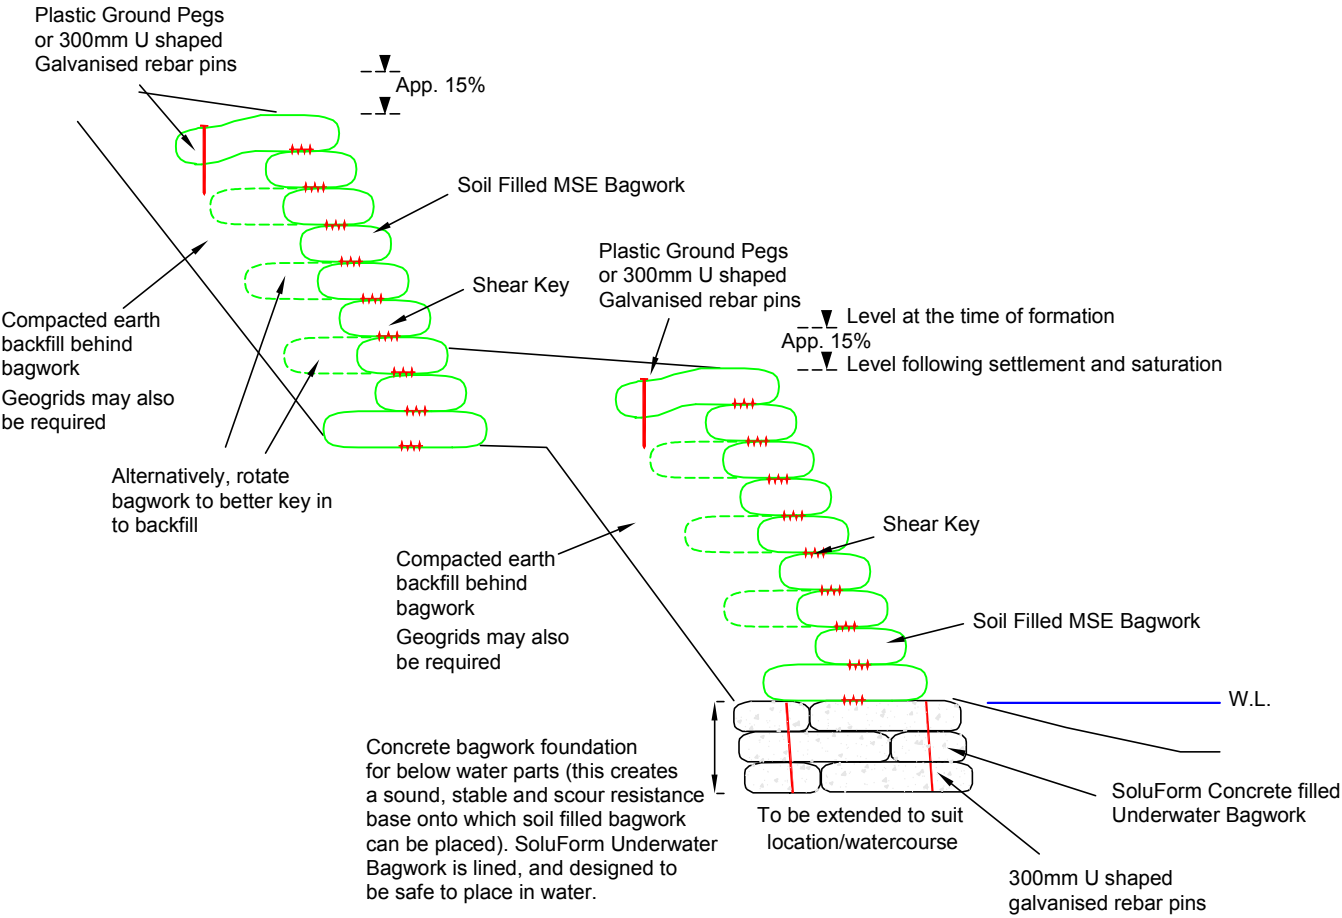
Plastic Ground Pegs or 300mm U shaped Galvanised rebar pins

App. 15%

Soil Filled MSE Bagwork

Plastic Ground Pegs or 300mm U shaped Galvanised rebar pins

Shear Key

Level at the time of formation

App. 15%

Level following settlement and saturation

Compacted earth backfill behind bagwork

Geogrids may also be required

Alternatively, rotate bagwork to better key in to backfill

Shear Key

Compacted earth backfill behind bagwork

Geogrids may also be required

Soil Filled MSE Bagwork

W.L.

Concrete bagwork foundation for below water parts (this creates a sound, stable and scour resistance base onto which soil filled bagwork can be placed). SoluForm Underwater Bagwork is lined, and designed to be safe to place in water.

To be extended to suit location/watercourse

SoluForm Concrete filled Underwater Bagwork

300mm U shaped galvanised rebar pins